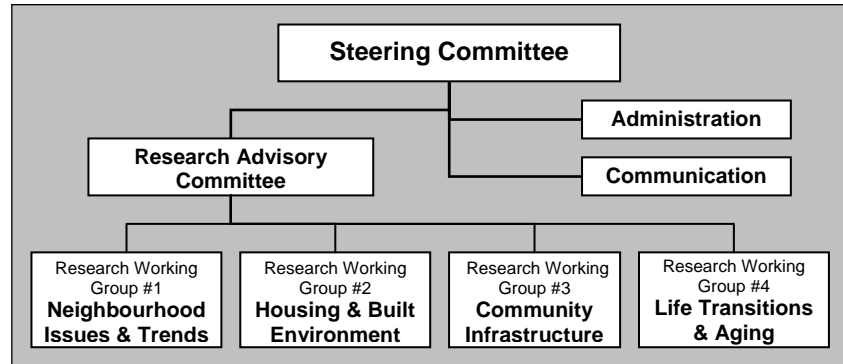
Steering Committee

Administration

Research Advisory Committee

Communication

Research Working Group #1
Neighbourhood Issues & Trends

Research Working Group #2
Housing & Built Environment

Research Working Group #3
Community Infrastructure

Research Working Group #4
Life Transitions & Aging